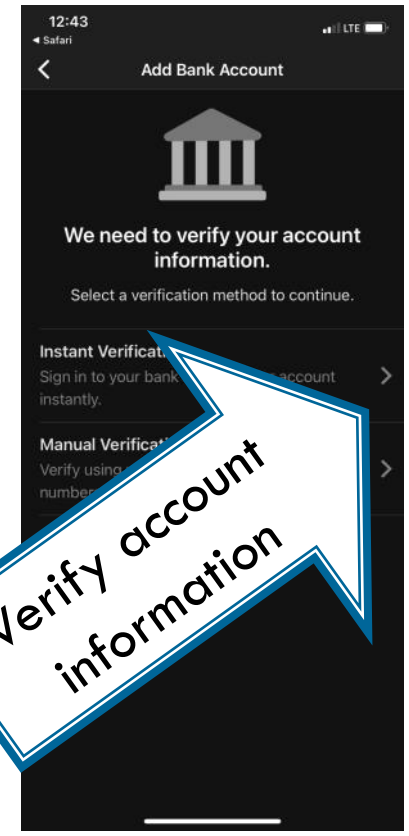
12:43
◂ Safari
LTE

Add Bank Account

We need to verify your account information.

Select a verification method to continue.

Instant Verificati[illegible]
Sign in to your bank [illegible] account instantly.

Manual Verificati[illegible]
Verify using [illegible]
numbe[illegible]

Verify account information